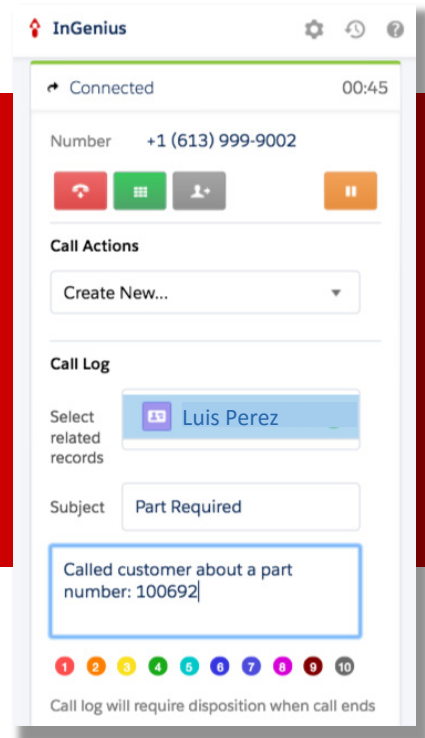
InGenius

Connected 00:45

Number +1 (613) 999-9002

Call Actions

Create New...

Call Log

Select related records

Luis Perez

Subject Part Required

Called customer about a part number: 100692

1 2 3 4 5 6 7 8 9 10

Call log will require disposition when call ends